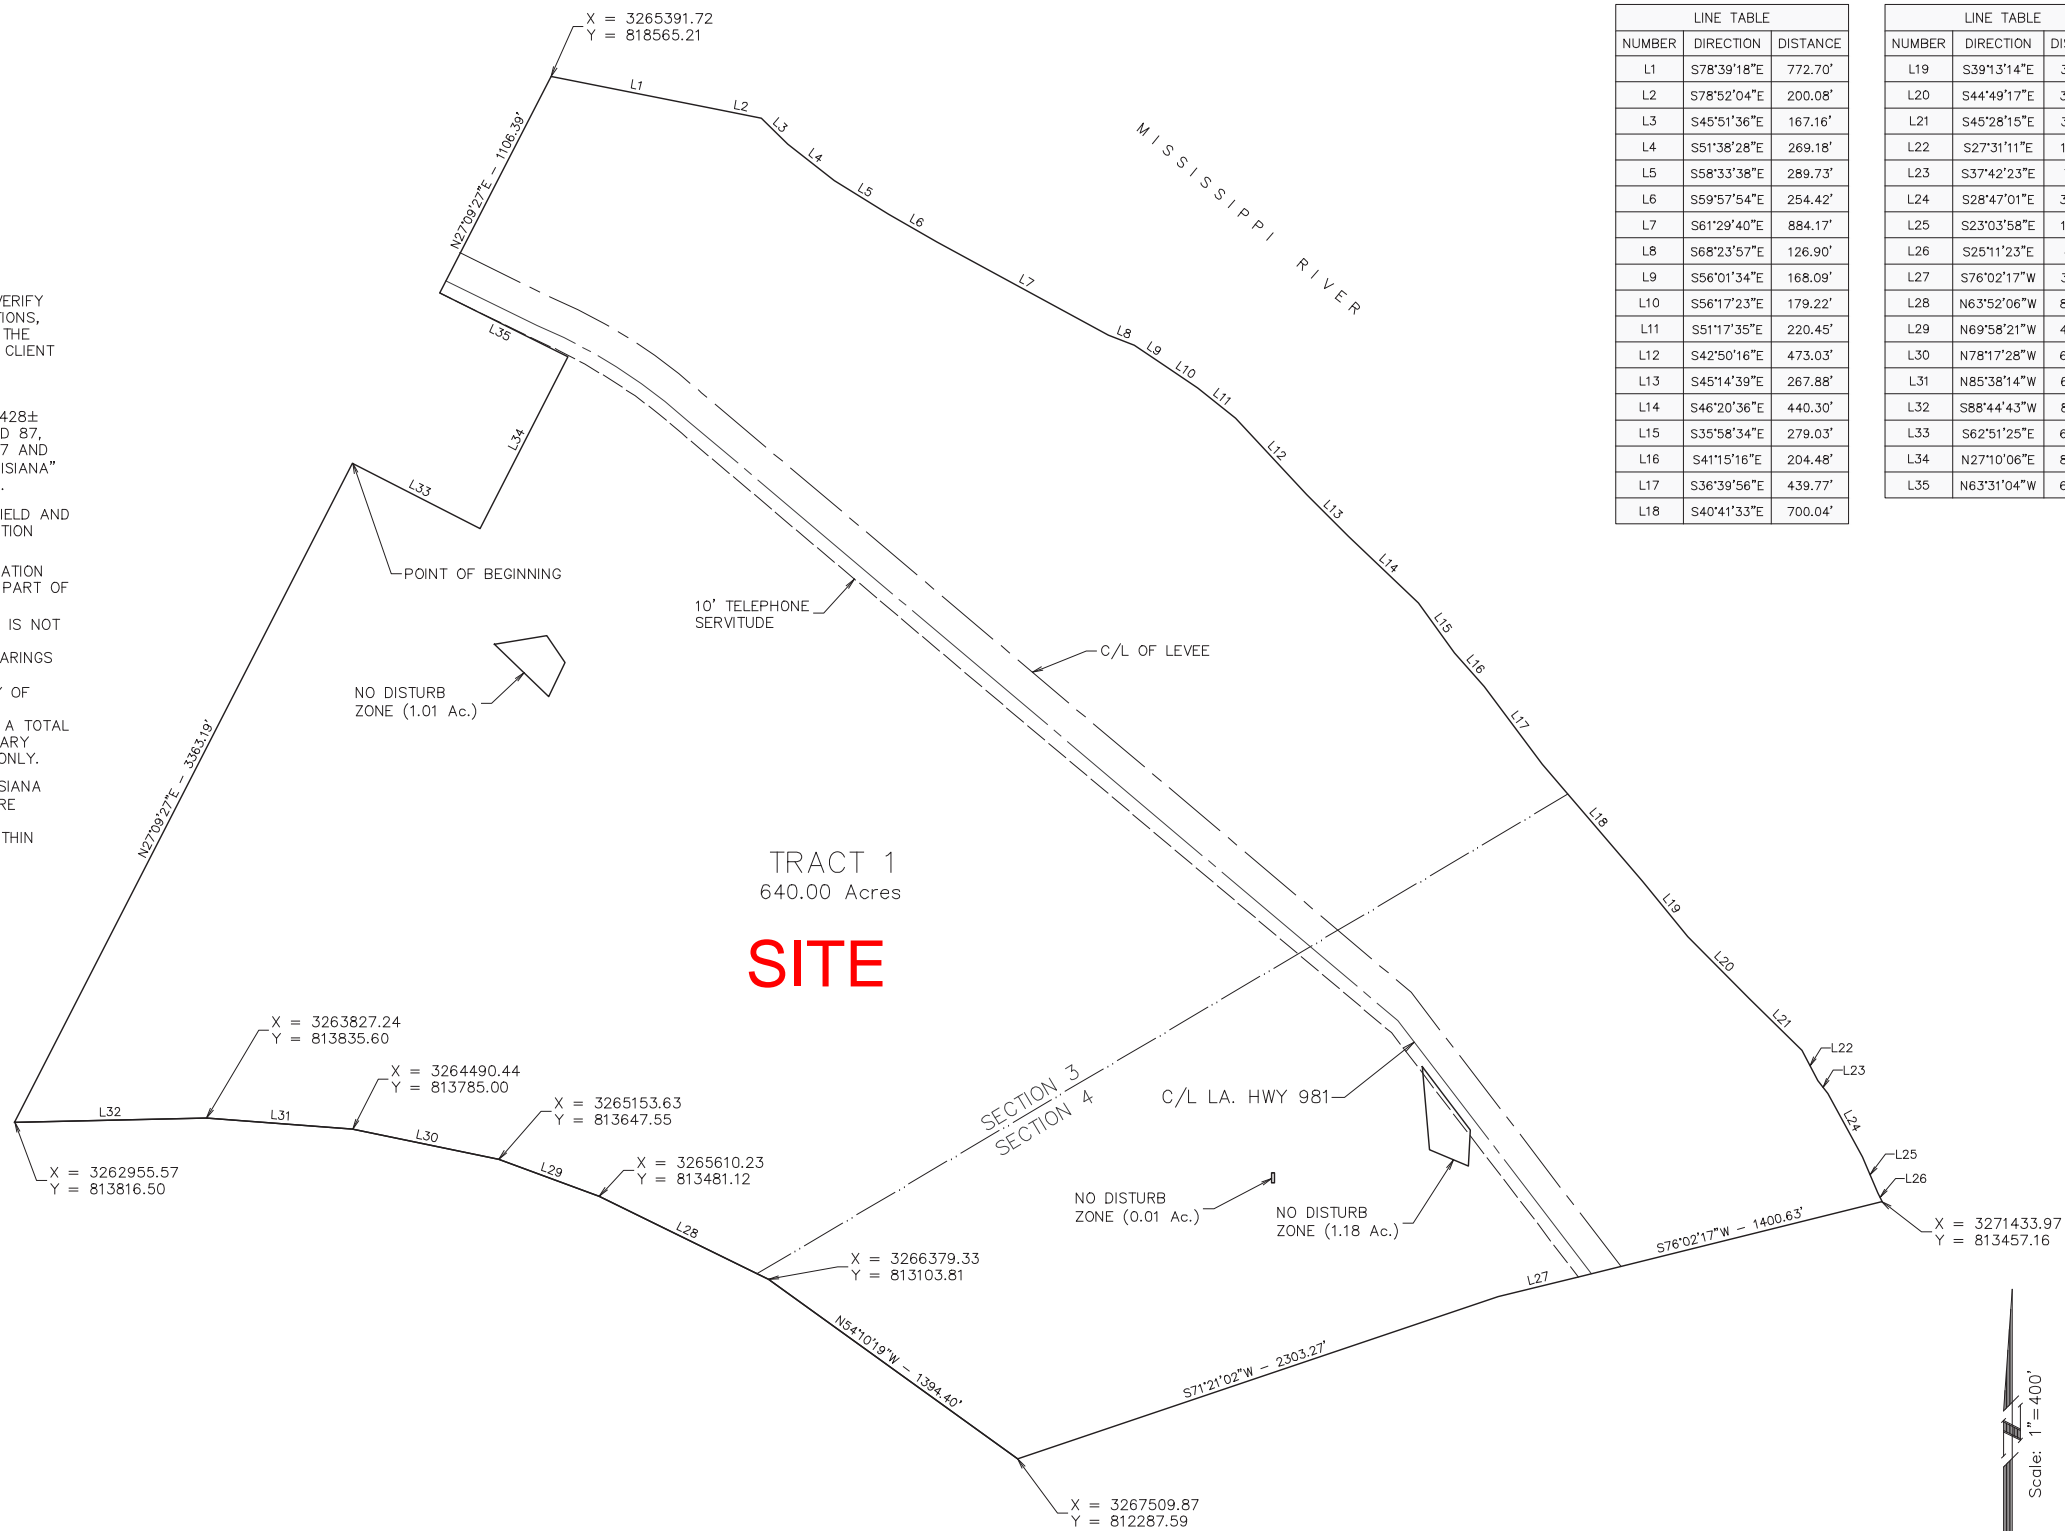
X = 3265391.72
Y = 818565.21

| LINE TABLE | | |
|---|---|---|
| NUMBER | DIRECTION | DISTANCE |
| L1 | S78°39'18"E | 772.70' |
| L2 | S78°52'04"E | 200.08' |
| L3 | S45°51'36"E | 167.16' |
| L4 | S51°38'28"E | 269.18' |
| L5 | S58°33'38"E | 289.73' |
| L6 | S59°57'54"E | 254.42' |
| L7 | S61°29'40"E | 884.17' |
| L8 | S68°23'57"E | 126.90' |
| L9 | S56°01'34"E | 168.09' |
| L10 | S56°17'23"E | 179.22' |
| L11 | S51°17'35"E | 220.45' |
| L12 | S42°50'16"E | 473.03' |
| L13 | S45°14'39"E | 267.88' |
| L14 | S46°20'36"E | 440.30' |
| L15 | S35°58'34"E | 279.03' |
| L16 | S41°15'16"E | 204.48' |
| L17 | S36°39'56"E | 439.77' |
| L18 | S40°41'33"E | 700.04' |

| LINE TABLE | | |
|---|---|---|
| NUMBER | DIRECTION | DI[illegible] |
| L19 | S39°13'14"E | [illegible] |
| L20 | S44°49'17"E | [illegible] |
| L21 | S45°28'15"E | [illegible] |
| L22 | S27°31'11"E | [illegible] |
| L23 | S37°42'23"E | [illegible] |
| L24 | S28°47'01"E | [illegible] |
| L25 | S23°03'58"E | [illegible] |
| L26 | S25°11'23"E | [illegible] |
| L27 | S76°02'17"W | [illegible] |
| L28 | N63°52'06"W | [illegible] |
| L29 | N69°58'21"W | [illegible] |
| L30 | N78°17'28"W | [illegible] |
| L31 | N85°38'14"W | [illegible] |
| L32 | S88°44'43"W | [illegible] |
| L33 | S62°51'25"E | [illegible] |
| L34 | N27°10'06"E | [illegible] |
| L35 | N63°31'04"W | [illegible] |

MISSISSIPPI RIVER

L1 L2 L3 L4 L5 L6 L7 L8 L9 L10 L11 L12 L13 L14 L15 L16 L17 L18 L19 L20 L21 L22 L23 L24 L25 L26 L27 L28 L29 L30 L31 L32 L33 L34 L35

N27°09'27"E – 1106.39'

ERIFY
IONS,
THE
CLIENT

428±
D 87,
7 AND
ISIANA"
.

IELD AND
TION

ATION
PART OF

IS NOT

ARINGS

OF

A TOTAL
ARY
ONLY.

SIANA
RE

THIN

POINT OF BEGINNING

10' TELEPHONE
SERVITUDE

C/L OF LEVEE

NO DISTURB
ZONE (1.01 Ac.)

N27°09'27"E – 3363.19'

TRACT 1
640.00 Acres

SITE

SECTION 3
SECTION 4

C/L LA. HWY 981

X = 3263827.24
Y = 813835.60

X = 3264490.44
Y = 813785.00

X = 3265153.63
Y = 813647.55

X = 3265610.23
Y = 813481.12

X = 3262955.57
Y = 813816.50

X = 3266379.33
Y = 813103.81

NO DISTURB
ZONE (0.01 Ac.)

NO DISTURB
ZONE (1.18 Ac.)

S76°02'17"W – 1400.63'

X = 3271433.97
Y = 813457.16

N54°10'19"W – 1394.40'

S71°21'02"W – 2303.27'

X = 3267509.87
Y = 812287.59

Scale: 1"=400'